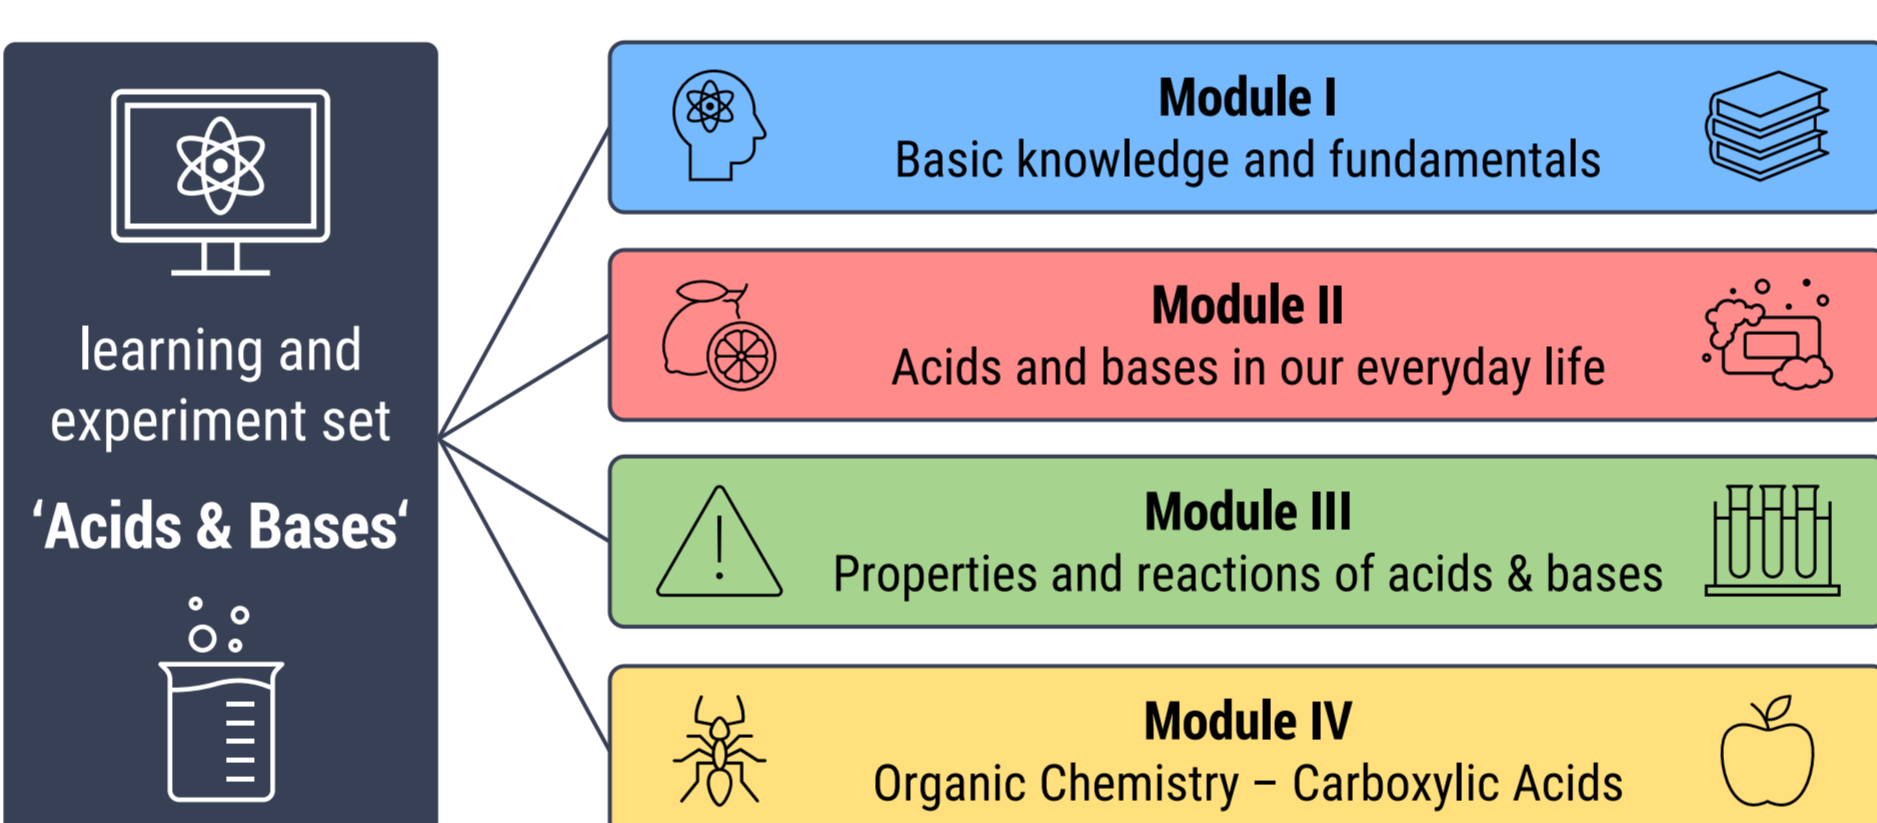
learning and experiment set
‘Acids & Bases‘

Module I
Basic knowledge and fundamentals

Module II
Acids and bases in our everyday life

Module III
Properties and reactions of acids & bases

Module IV
Organic Chemistry – Carboxylic Acids